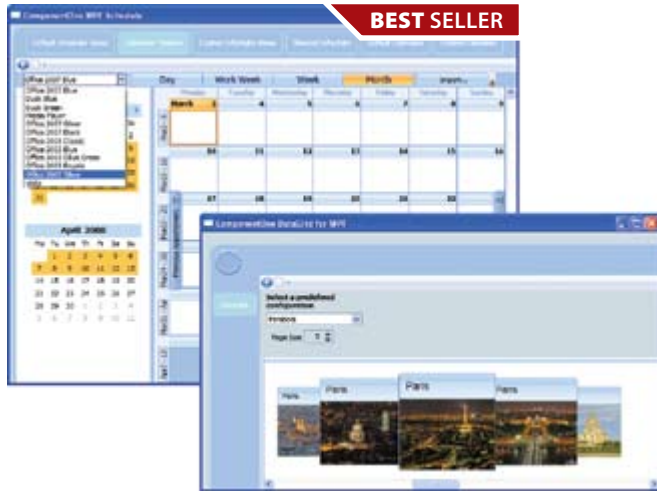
BEST SELLER

ComponentOne WPF Schedule

Office 2007 Blue

Day | Work Week | Week | Month

March

Office 2007 Blue
Dusk Blue
Dusk Green
Media Player
Office 2007 Silver
Office 2007 Black
Office 2010 Classic
Office 2010 Blue
Office 2010 Black
Office 2010 Silver
Office 2007 Blue

April 2008

| Mo | Tu | We | Th | Fr | Sa | Su |
|---|---|---|---|---|---|---|
| 31 | 1 | 2 | 3 | 4 | 5 | 6 |
| 7 | 8 | 9 | 10 | 11 | 12 | 13 |
| 14 | 15 | 16 | 17 | 18 | 19 | 20 |
| 21 | 22 | 23 | 24 | 25 | 26 | 27 |
| 28 | 29 | 30 | 1 | 2 | 3 | 4 |
| 5 | 6 | 7 | 8 | 9 | 10 | 11 |

ComponentOne DataGrid for WPF

Select a predefined configuration

Page Size 7

Paris
Paris
Paris
Paris
Paris